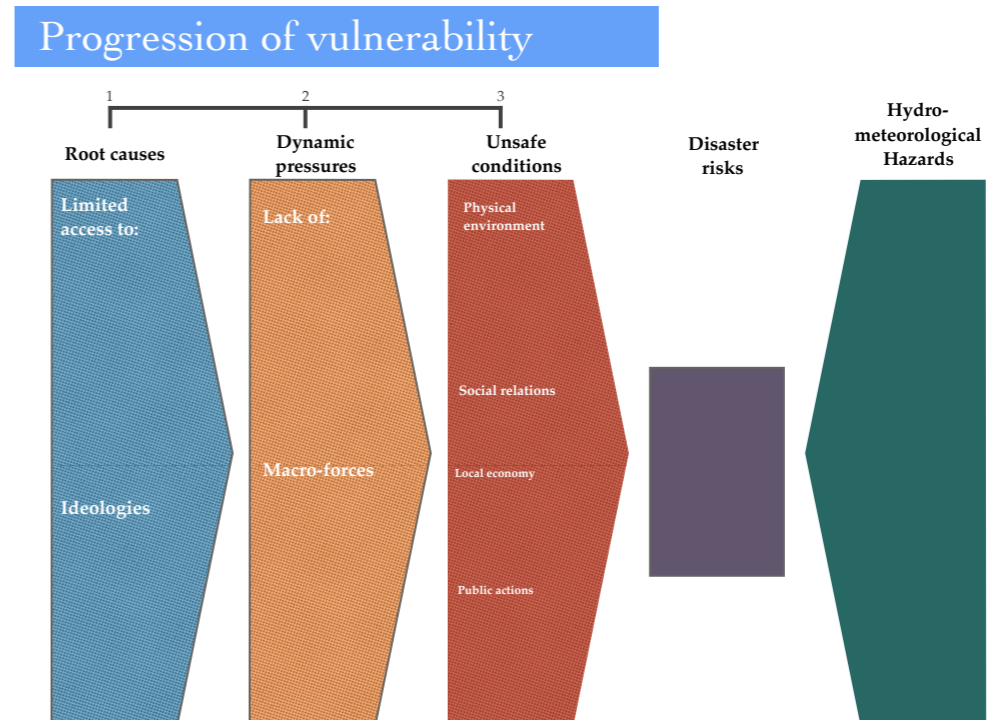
Progression of vulnerability

1
2
3

Root causes

Dynamic pressures

Unsafe conditions

Disaster risks

Hydro-meteorological Hazards

Limited access to:

Ideologies

Lack of:

Macro-forces

Physical environment

Social relations

Local economy

Public actions